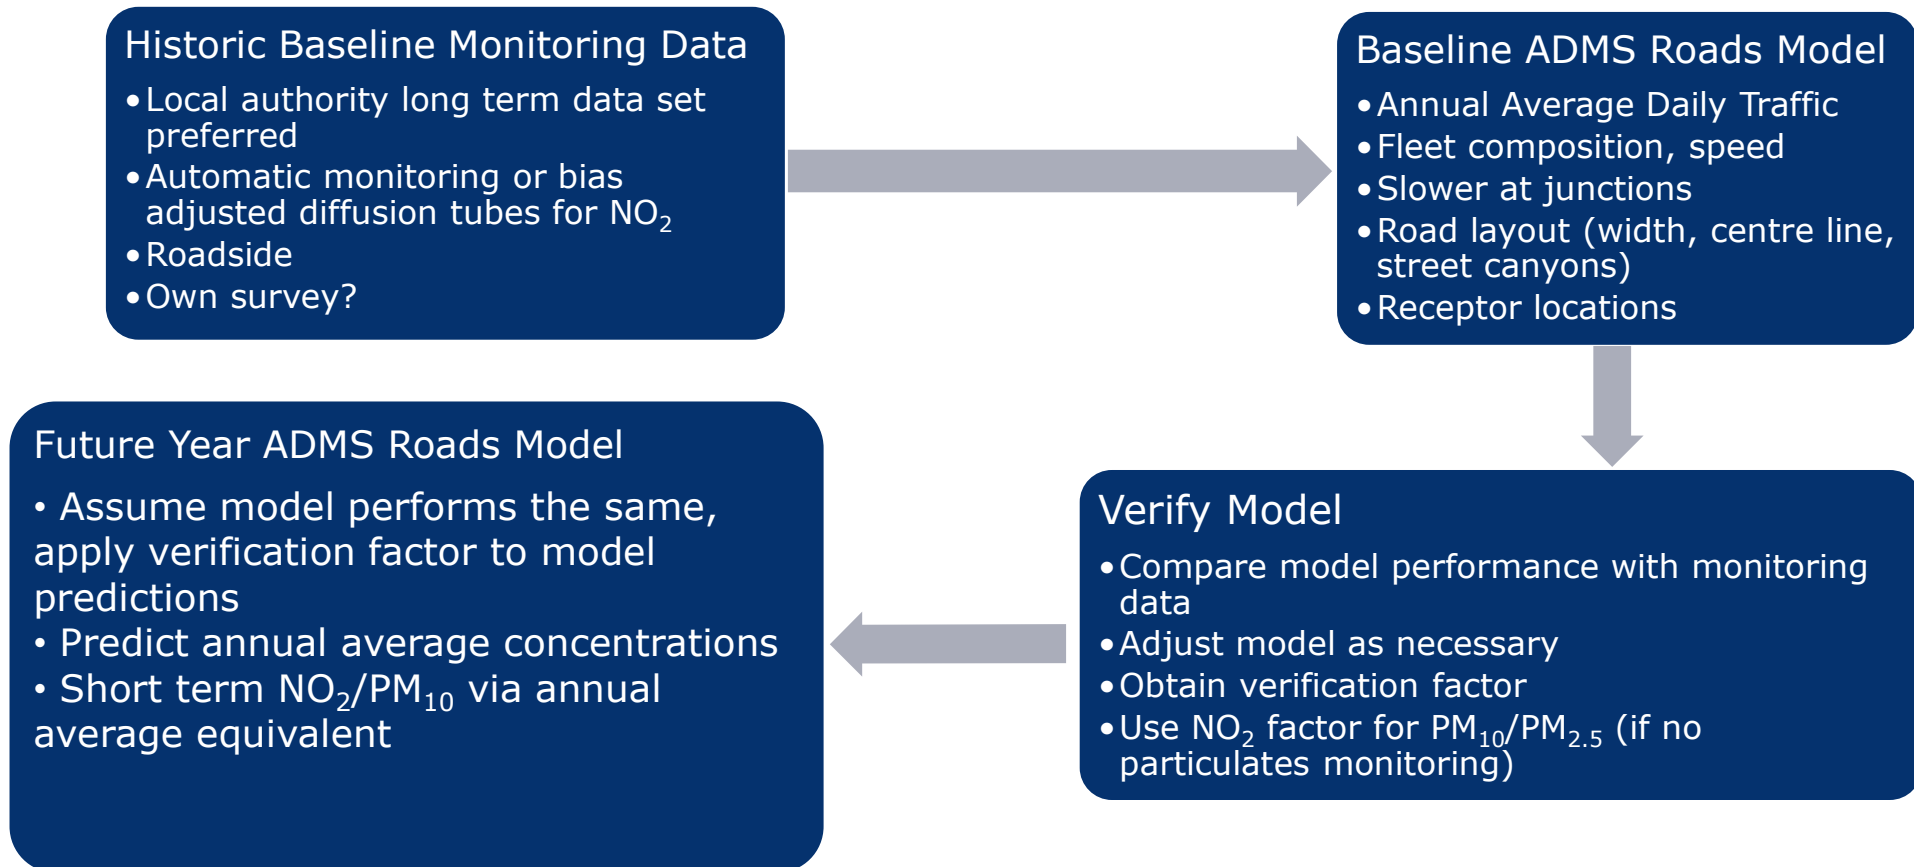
Historic Baseline Monitoring Data

• Local authority long term data set preferred
• Automatic monitoring or bias adjusted diffusion tubes for $NO_2$
• Roadside
• Own survey?

Baseline ADMS Roads Model

• Annual Average Daily Traffic
• Fleet composition, speed
• Slower at junctions
• Road layout (width, centre line, street canyons)
• Receptor locations

Verify Model

• Compare model performance with monitoring data
• Adjust model as necessary
• Obtain verification factor
• Use $NO_2$ factor for $PM_{10}/PM_{2.5}$ (if no particulates monitoring)

Future Year ADMS Roads Model

• Assume model performs the same, apply verification factor to model predictions
• Predict annual average concentrations
• Short term $NO_2/PM_{10}$ via annual average equivalent